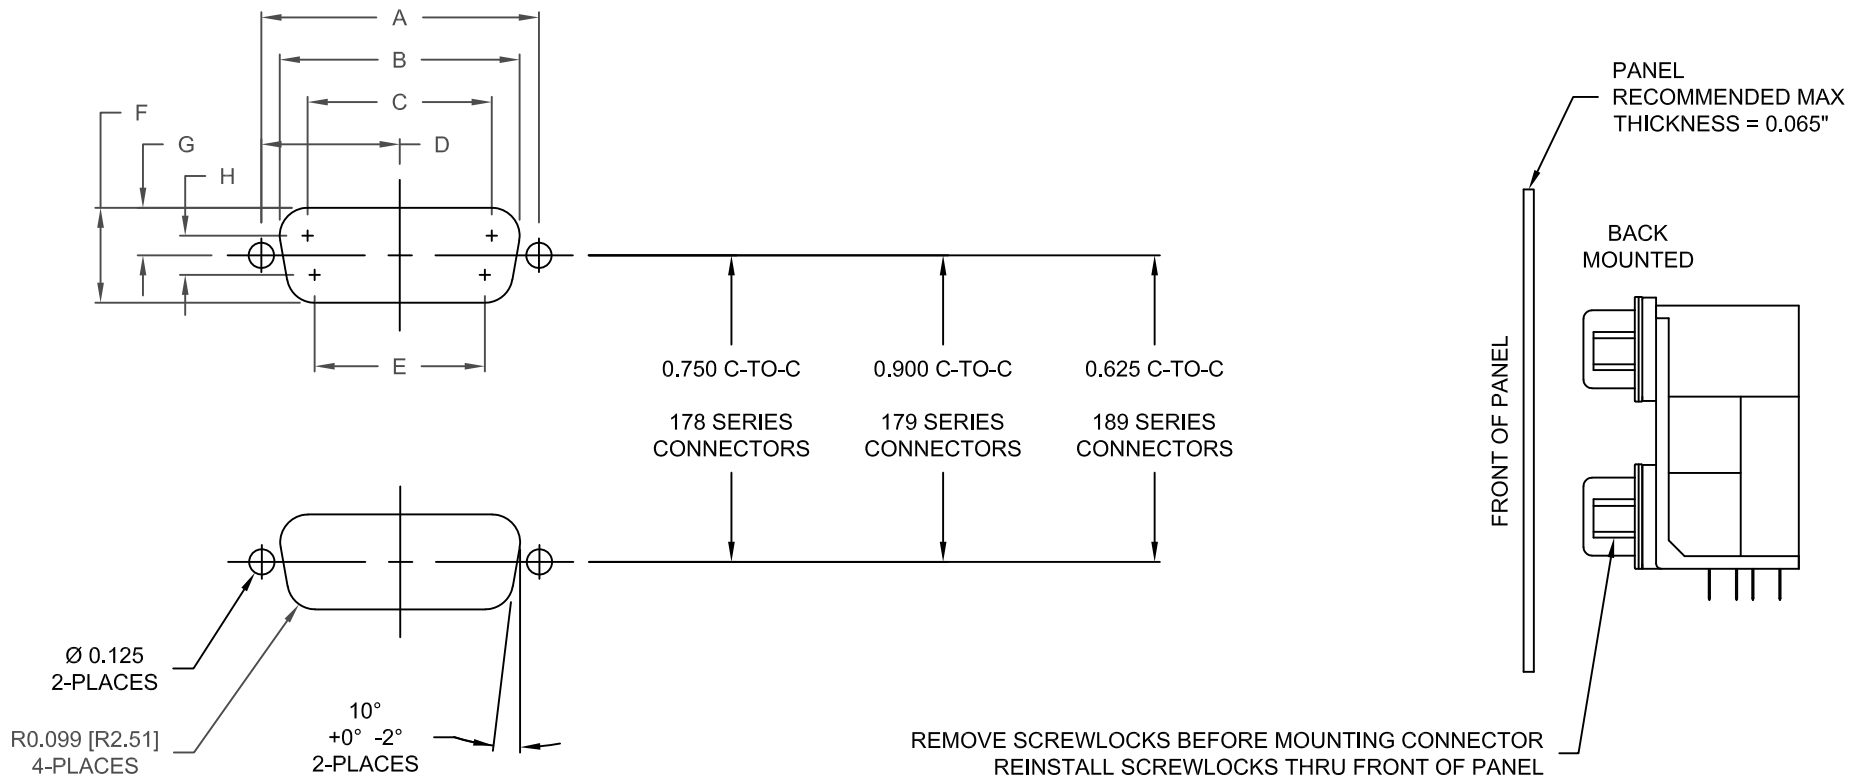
A
B
C
D
F
G
H
E

PANEL
RECOMMENDED MAX
THICKNESS = 0.065"

BACK
MOUNTED

FRONT OF PANEL

0.750 C-TO-C

178 SERIES
CONNECTORS

0.900 C-TO-C

179 SERIES
CONNECTORS

0.625 C-TO-C

189 SERIES
CONNECTORS

Ø 0.125
2-PLACES

R0.099 [R2.51]
4-PLACES

10°
+0° -2°
2-PLACES

REMOVE SCREWLOCKS BEFORE MOUNTING CONNECTOR
REINSTALL SCREWLOCKS THRU FRONT OF PANEL